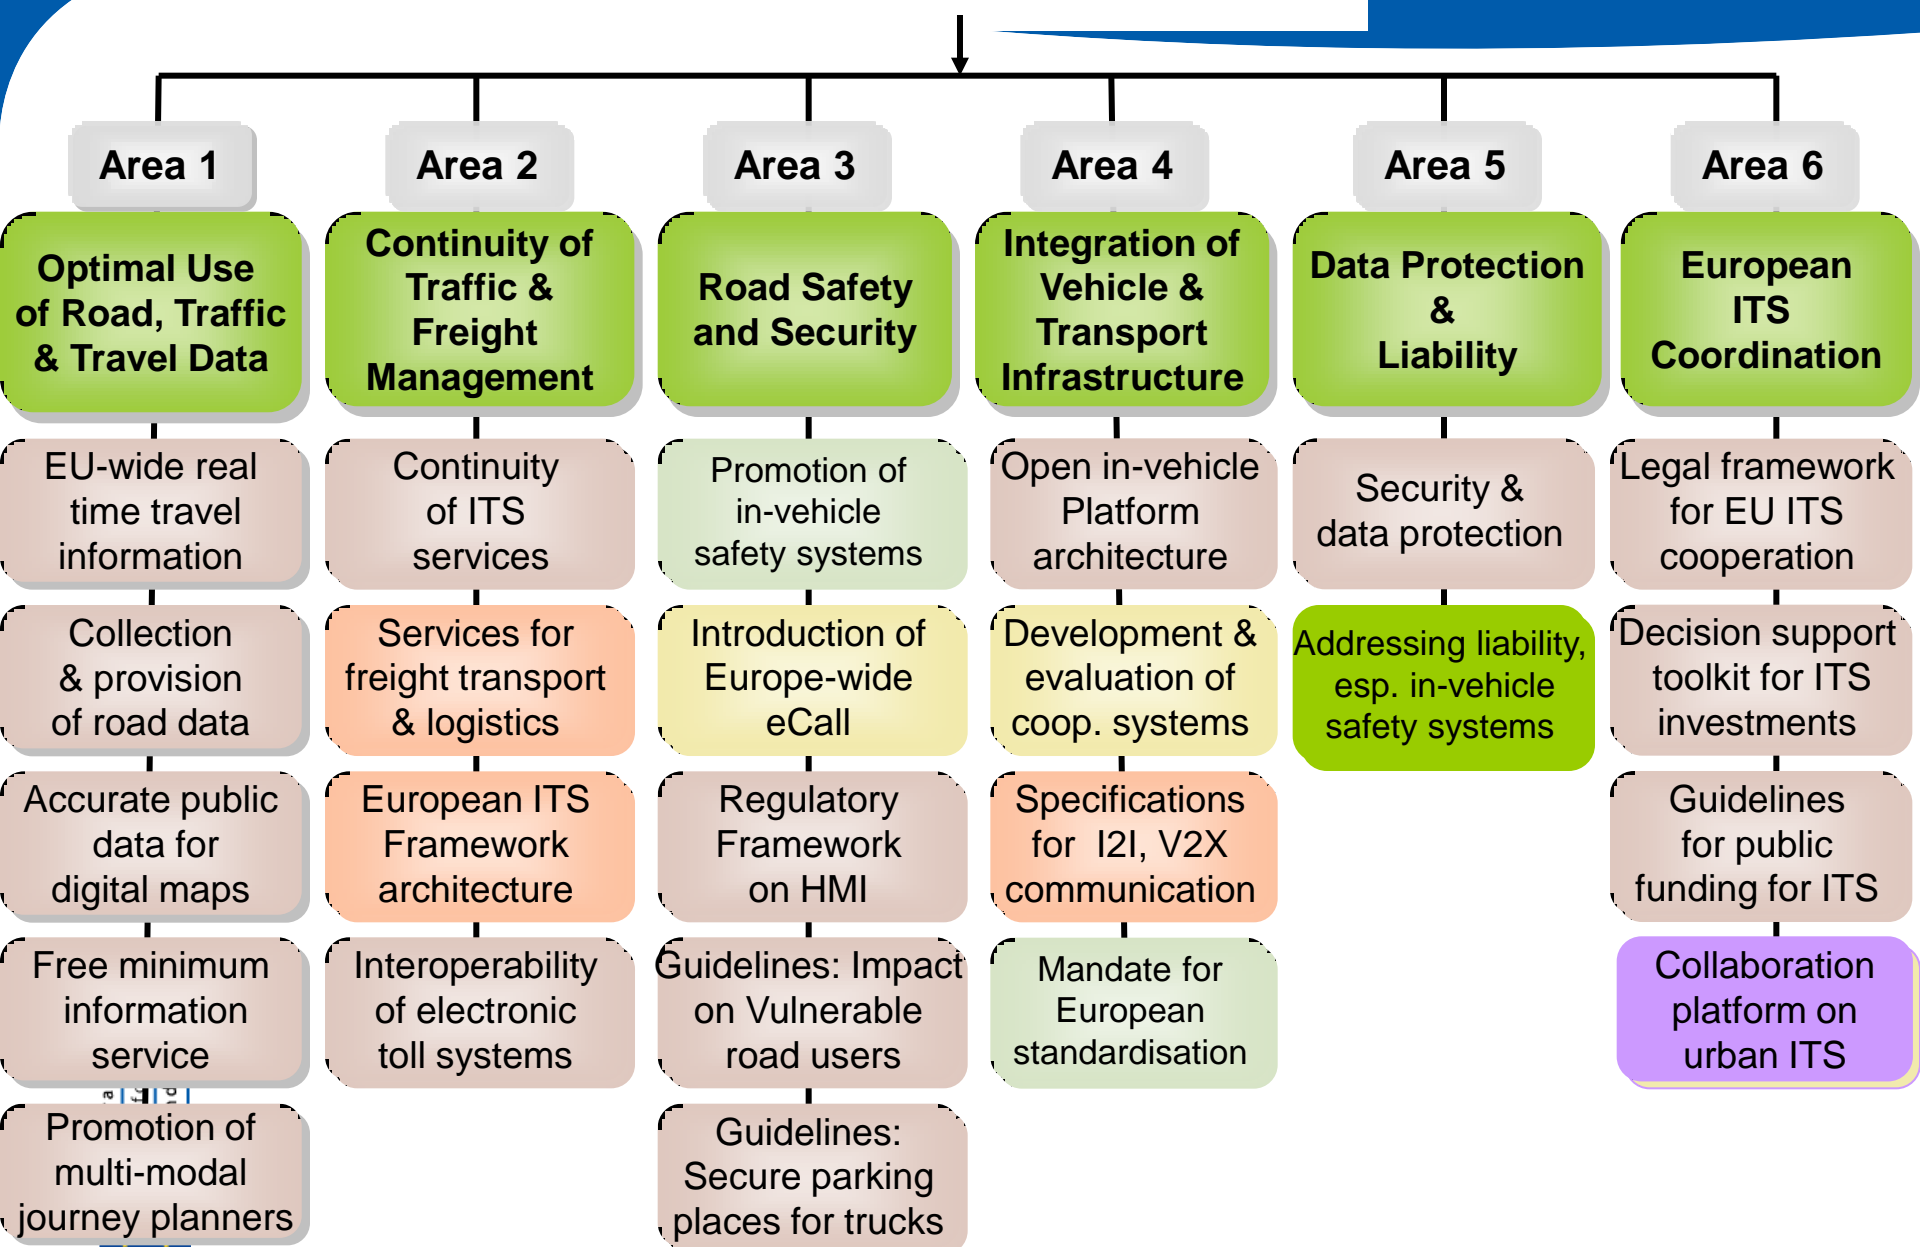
Area 1

Optimal Use of Road, Traffic & Travel Data

EU-wide real time travel information

Collection & provision of road data

Accurate public data for digital maps

Free minimum information service

Promotion of multi-modal journey planners

Area 2

Continuity of Traffic & Freight Management

Continuity of ITS services

Services for freight transport & logistics

European ITS Framework architecture

Interoperability of electronic toll systems

Area 3

Road Safety and Security

Promotion of in-vehicle safety systems

Introduction of Europe-wide eCall

Regulatory Framework on HMI

Guidelines: Impact on Vulnerable road users

Guidelines: Secure parking places for trucks

Area 4

Integration of Vehicle & Transport Infrastructure

Open in-vehicle Platform architecture

Development & evaluation of coop. systems

Specifications for I2I, V2X communication

Mandate for European standardisation

Area 5

Data Protection & Liability

Security & data protection

Addressing liability, esp. in-vehicle safety systems

Area 6

European ITS Coordination

Legal framework for EU ITS cooperation

Decision support toolkit for ITS investments

Guidelines for public funding for ITS

Collaboration platform on urban ITS